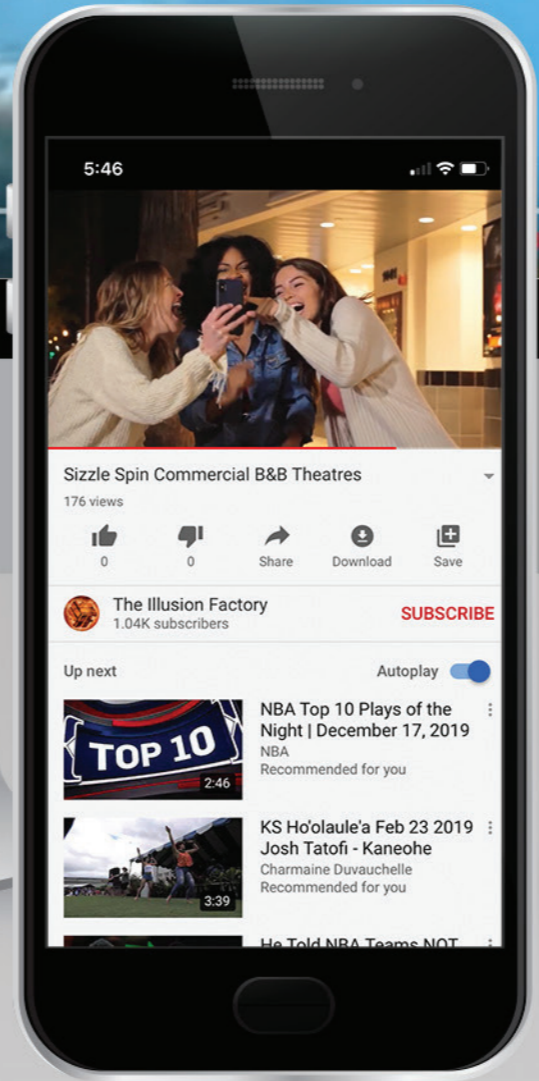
5:46

Sizzle Spin Commercial B&B Theatres

176 views

0 0 Share Download Save

The Illusion Factory
1.04K subscribers
SUBSCRIBE

Up next
Autoplay

TOP 10
2:46
NBA Top 10 Plays of the Night | December 17, 2019
NBA
Recommended for you

3:39
KS Ho'olaule'a Feb 23 2019 Josh Tatofi - Kaneohe
Charmaine Duvauchelle
Recommended for you

He Told NBA Teams NOT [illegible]